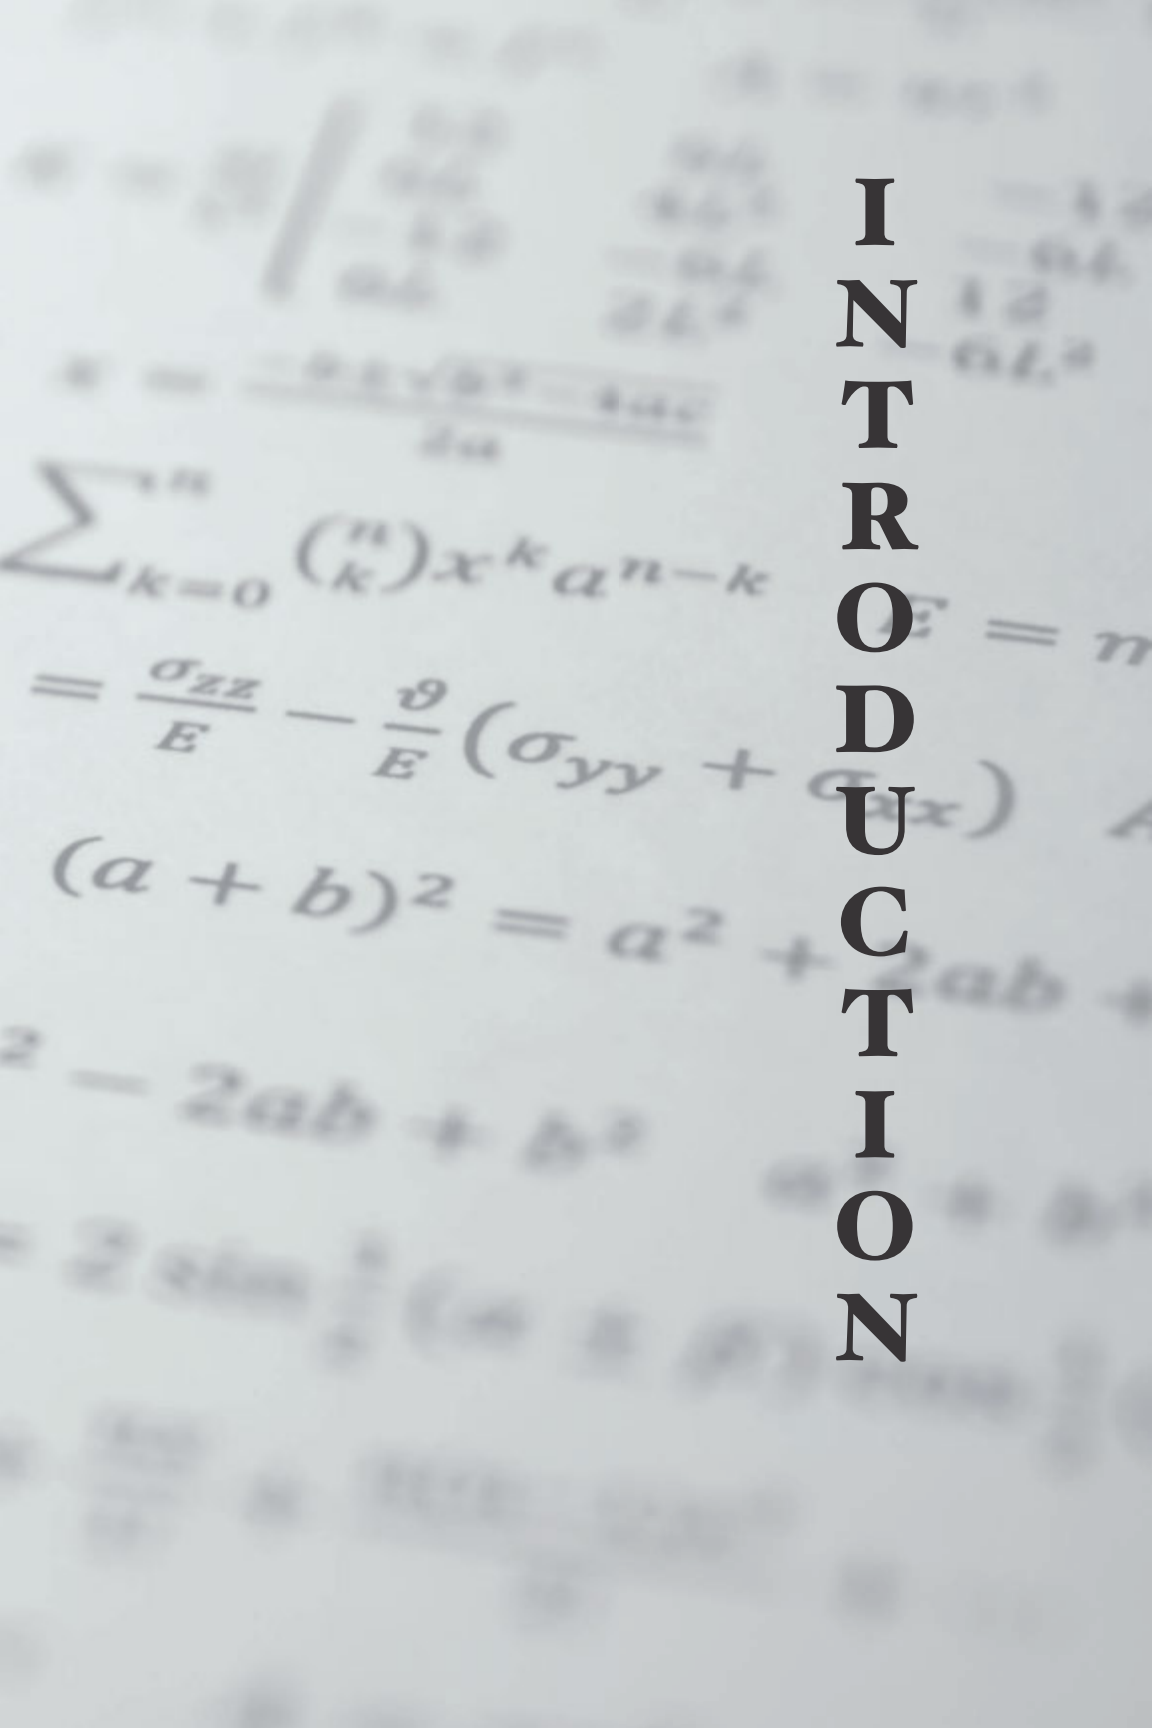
INTRODUCTION

$x = \frac{-b \pm \sqrt{b^2 - 4ac}}{2a}$

$\sum_{k=0}^{n} \binom{n}{k} x^k a^{n-k}$ $E = m$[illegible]

$= \frac{\sigma_{zz}}{E} - \frac{\vartheta}{E}(\sigma_{yy} + \sigma_{xx})$

$(a + b)^2 = a^2 + 2ab +$ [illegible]

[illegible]$^2 - 2ab + b^2$

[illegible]